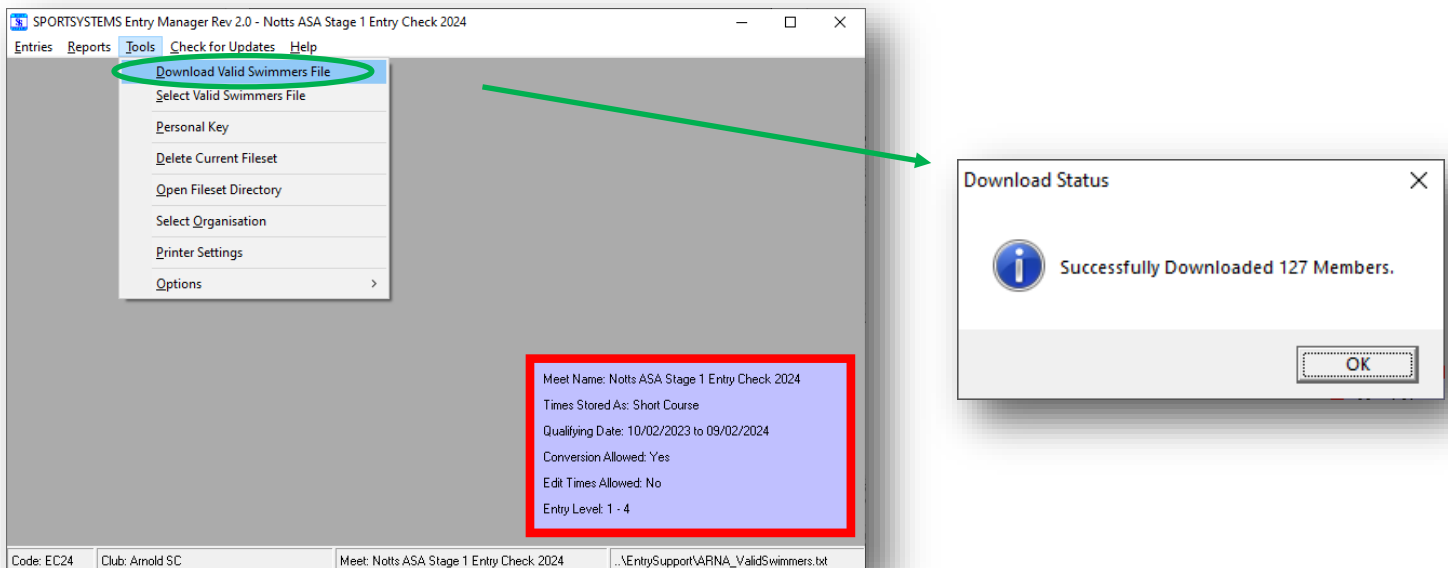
SPORTSYSTEMS Entry Manager Rev 2.0 - Notts ASA Stage 1 Entry Check 2024

Entries Reports Tools Check for Updates Help

Download Valid Swimmers File
Select Valid Swimmers File
Personal Key
Delete Current Fileset
Open Fileset Directory
Select Organisation
Printer Settings
Options

Meet Name: Notts ASA Stage 1 Entry Check 2024
Times Stored As: Short Course
Qualifying Date: 10/02/2023 to 09/02/2024
Conversion Allowed: Yes
Edit Times Allowed: No
Entry Level: 1 - 4

Code: EC24 | Club: Arnold SC | Meet: Notts ASA Stage 1 Entry Check 2024 | ..\EntrySupport\ARNA_ValidSwimmers.txt

Download Status

Successfully Downloaded 127 Members.

OK